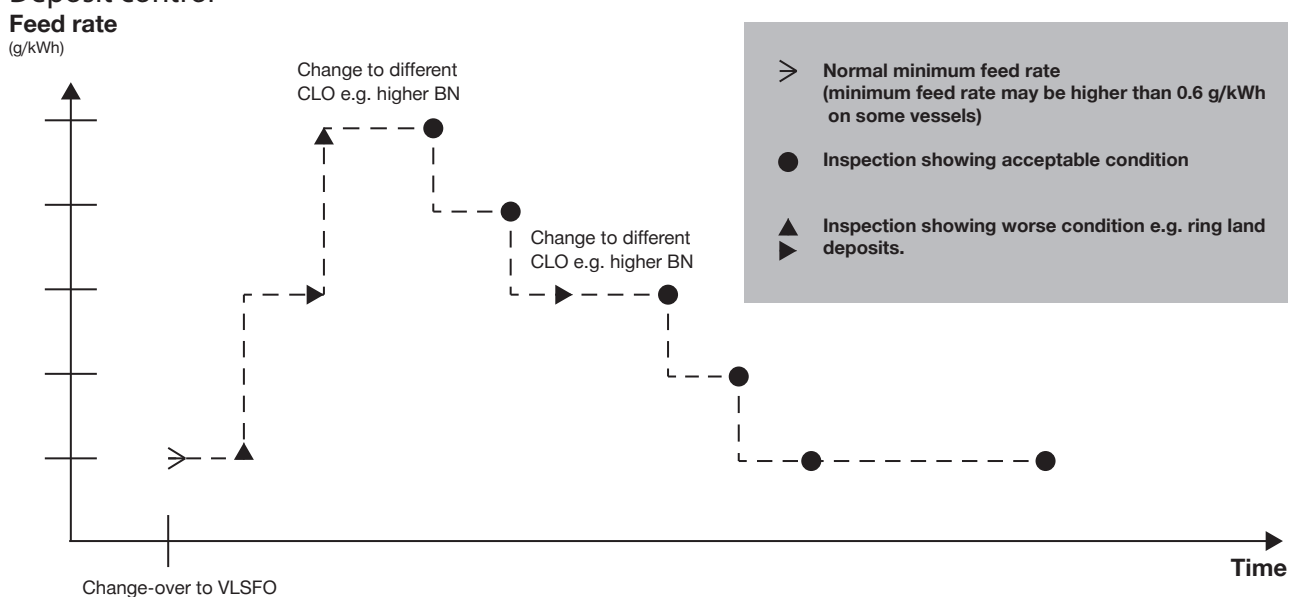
Deposit control
Feed rate
(g/kWh)

Change to different CLO e.g. higher BN

Change to different CLO e.g. higher BN

Normal minimum feed rate (minimum feed rate may be higher than 0.6 g/kWh on some vessels)

Inspection showing acceptable condition

Inspection showing worse condition e.g. ring land deposits.

Time

Change-over to VLSFO